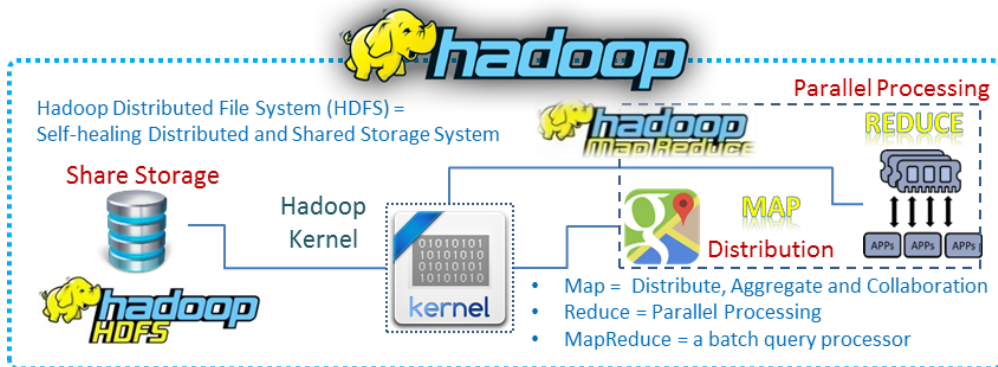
hadoop

Parallel Processing

Hadoop Distributed File System (HDFS) = Self-healing Distributed and Shared Storage System

hadoop MapReduce

REDUCE

Share Storage

Hadoop Kernel

01010101
10101010
01010101
10101010

kernel

MAP

Distribution

APPs APPs APPs

hadoop HDFS

• Map = Distribute, Aggregate and Collaboration
• Reduce = Parallel Processing
• MapReduce = a batch query processor